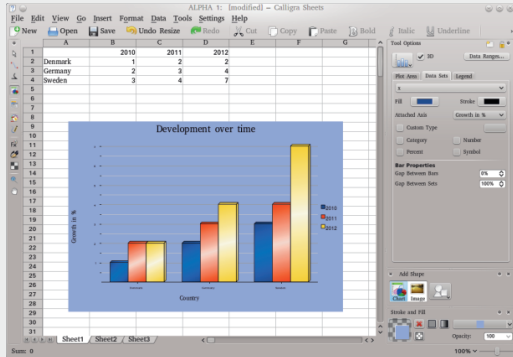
ALPHA 1: [modified] – Calligra Sheets

File Edit View Go Insert Format Data Tools Settings Help

New Open Save Undo Resize Redo Cut Copy Paste Bold Italic Underline

| | A | B | C | D | E | F | G |
|---|---|---|---|---|---|---|---|
| 1 | | 2010 | 2011 | 2012 | | | |
| 2 | Denmark | 1 | 2 | 2 | | | |
| 3 | Germany | 2 | 3 | 4 | | | |
| 4 | Sweden | 3 | 4 | 7 | | | |

Development over time

Growth in %

Country

2010
2011
2012

Sheet1 Sheet2 Sheet3

Sum: 0

Tool Options

3D

Data Ranges...

Plot Area Data Sets Legend

Fill Stroke

Attached Axis Growth in %

Custom Type

Category Number

Percent Symbol

Bar Properties

Gap Between Bars 0%

Gap Between Sets 100%

Add Shape

Chart Image

Stroke and Fill

Opacity: 100

100%